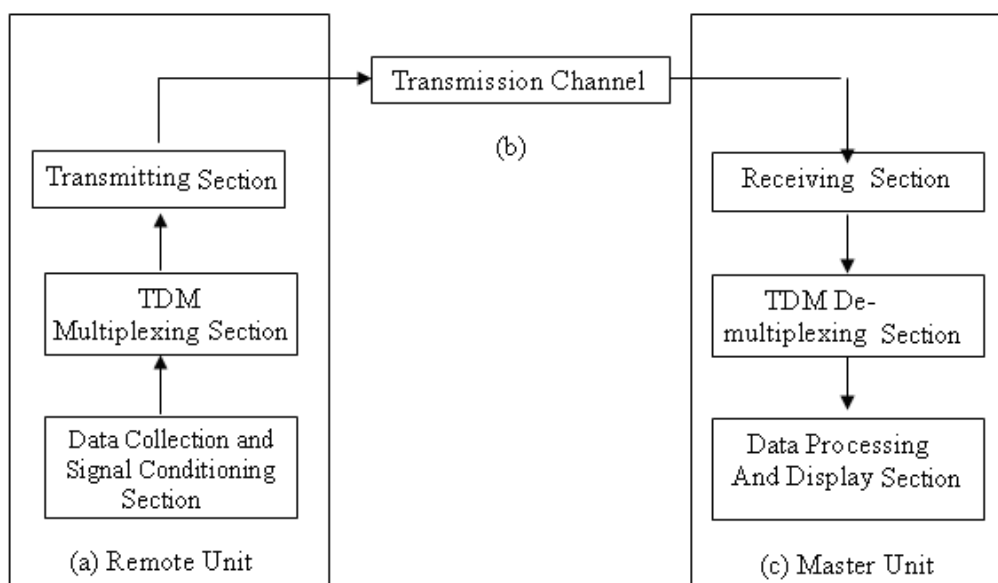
Transmission Channel

(b)

Transmitting Section

TDM Multiplexing Section

Data Collection and Signal Conditioning Section

(a) Remote Unit

Receiving Section

TDM De-multiplexing Section

Data Processing And Display Section

(c) Master Unit